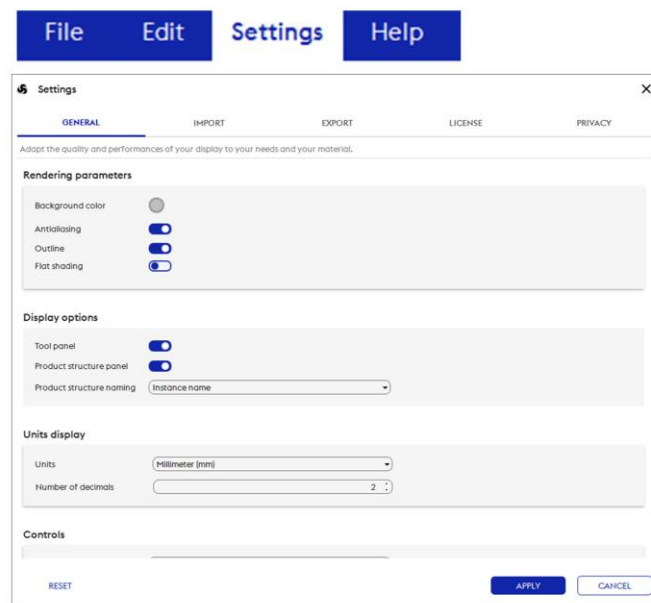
File Edit Settings Help

Settings

GENERAL IMPORT EXPORT LICENSE PRIVACY

Adapt the quality and performances of your display to your needs and your material.

Rendering parameters

Background color

Antialiasing

Outline

Flat shading

Display options

Tool panel

Product structure panel

Product structure naming Instance name

Units display

Units Millimeter (mm)

Number of decimals 2

Controls

RESET APPLY CANCEL